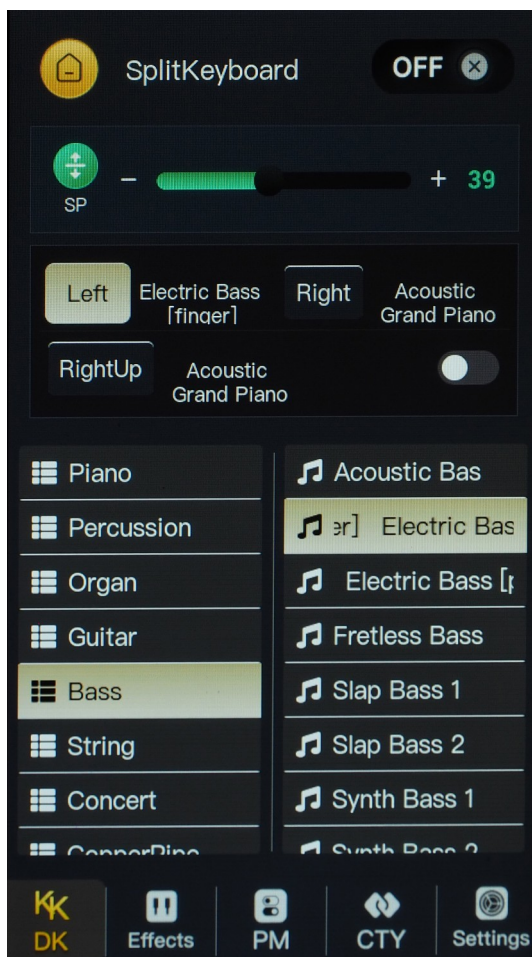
SplitKeyboard

OFF

SP

–

+ 39

Left

Electric Bass [finger]

Right

Acoustic Grand Piano

RightUp

Acoustic Grand Piano

Piano

Percussion

Organ

Guitar

Bass

String

Concert

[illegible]

Acoustic Bas

er] Electric Bas

Electric Bass [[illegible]

Fretless Bass

Slap Bass 1

Slap Bass 2

Synth Bass 1

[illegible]

DK

Effects

PM

CTY

Settings